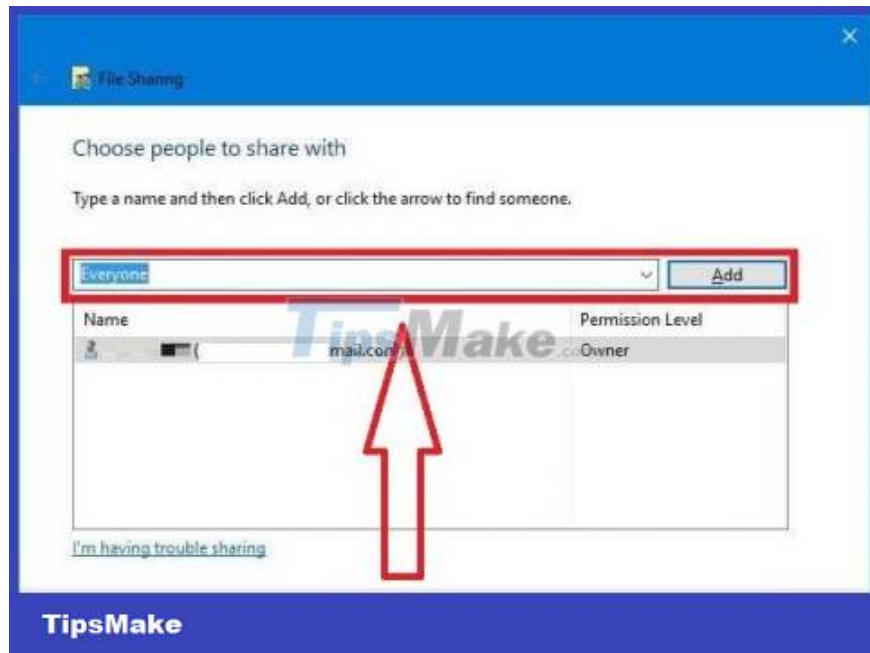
File Sharing

Choose people to share with

Type a name and then click Add, or click the arrow to find someone.

Everyone

Add

| Name | Permission Level |
|---|---|
| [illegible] ( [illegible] mail.com) | Owner |

TipsMake.com

I'm having trouble sharing

TipsMake